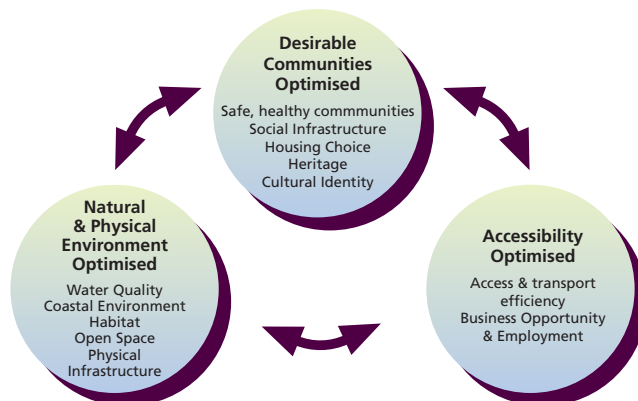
Desirable Communities Optimised

Safe, healthy commmunities
Social Infrastructure
Housing Choice
Heritage
Cultural Identity

Natural & Physical Environment Optimised

Water Quality
Coastal Environment
Habitat
Open Space
Physical Infrastructure

Accessibility Optimised

Access & transport efficiency
Business Opportunity & Employment